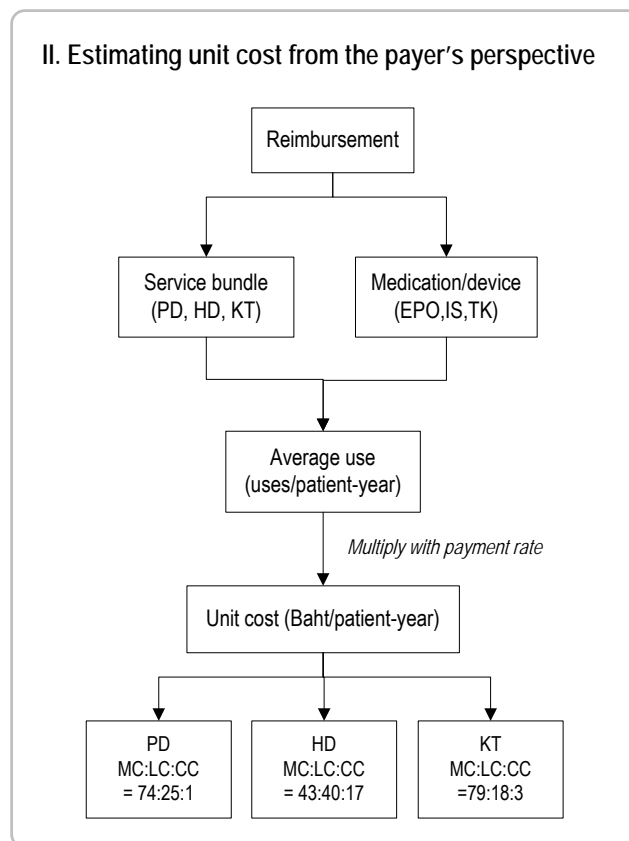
II. Estimating unit cost from the payer's perspective

Reimbursement

Service bundle (PD, HD, KT)

Medication/device (EPO,IS,TK)

Average use (uses/patient-year)

Multiply with payment rate

Unit cost (Baht/patient-year)

PD MC:LC:CC = 74:25:1

HD MC:LC:CC = 43:40:17

KT MC:LC:CC =79:18:3